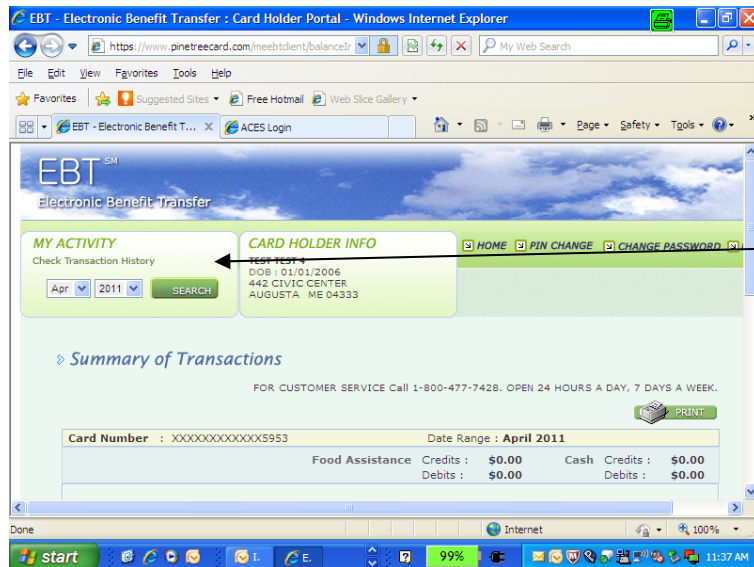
EBT - Electronic Benefit Transfer : Card Holder Portal - Windows Internet Explorer

https://www.pinetreecard.com/meebtclient/balanceIr

My Web Search

File Edit View Favorites Tools Help

Favorites Suggested Sites Free Hotmail Web Slice Gallery

EBT - Electronic Benefit T... ACES Login

Page Safety Tools

EBT SM
Electronic Benefit Transfer

MY ACTIVITY
Check Transaction History
Apr 2011 SEARCH

CARD HOLDER INFO
TEST TEST 4
DOB : 01/01/2006
442 CIVIC CENTER
AUGUSTA ME 04333

HOME PIN CHANGE CHANGE PASSWORD

Summary of Transactions

FOR CUSTOMER SERVICE Call 1-800-477-7428. OPEN 24 HOURS A DAY, 7 DAYS A WEEK.

PRINT

| Card Number : XXXXXXXXXXXX5953 | | Date Range : April 2011 | | | |
|---|---|---|---|---|---|
| Food Assistance | Credits : | $0.00 | Cash | Credits : | $0.00 |
| | Debits : | $0.00 | | Debits : | $0.00 |

Done

Internet

100%

start

99%

11:37 AM